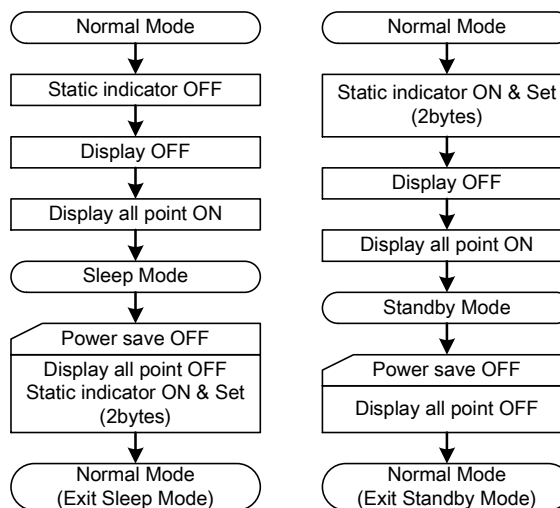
Normal Mode

Static indicator OFF

Display OFF

Display all point ON

Sleep Mode

Power save OFF

Display all point OFF
Static indicator ON & Set
(2bytes)

Normal Mode
(Exit Sleep Mode)

Normal Mode

Static indicator ON & Set
(2bytes)

Display OFF

Display all point ON

Standby Mode

Power save OFF

Display all point OFF

Normal Mode
(Exit Standby Mode)